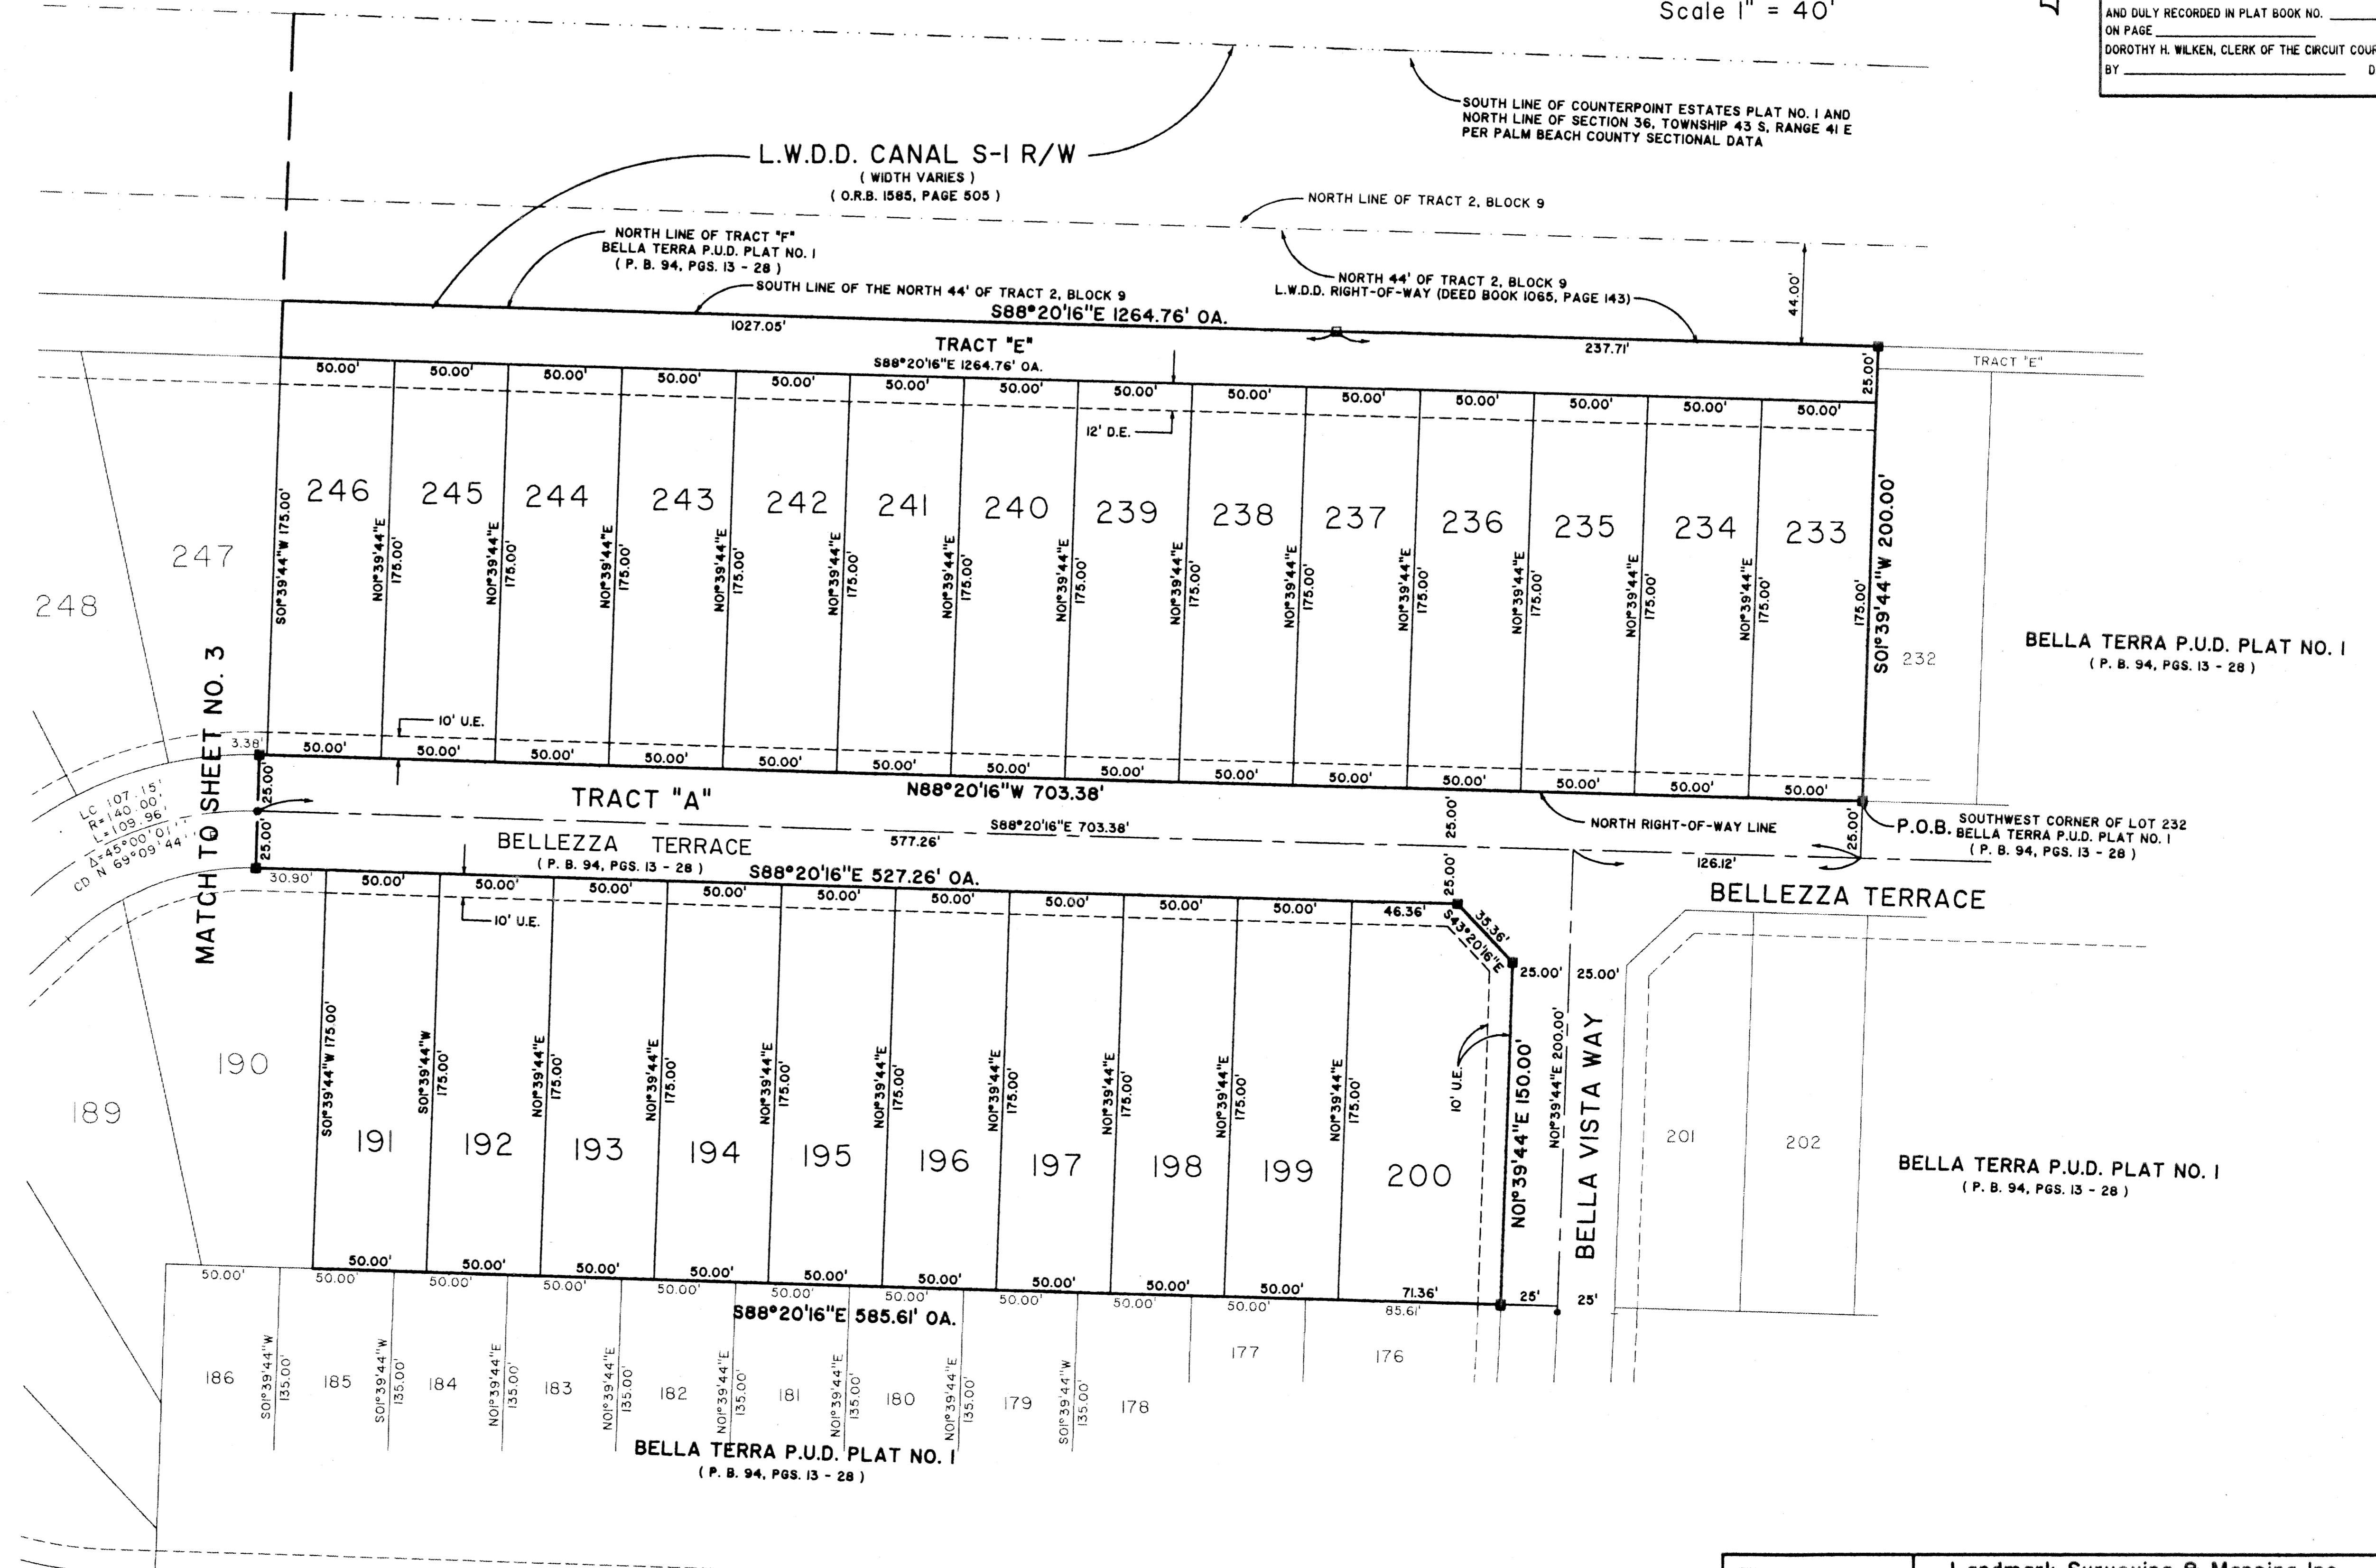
Scale 1" = 40'

AND DULY RECORDED IN PLAT BOOK NO.
ON PAGE
DOROTHY H. WILKEN, CLERK OF THE CIRCUIT COUR
BY
D

SOUTH LINE OF COUNTERPOINT ESTATES PLAT NO. 1 AND NORTH LINE OF SECTION 36, TOWNSHIP 43 S, RANGE 41 E PER PALM BEACH COUNTY SECTIONAL DATA

L.W.D.D. CANAL S-1 R/W
( WIDTH VARIES )
( O.R.B. 1585, PAGE 505 )

NORTH LINE OF TRACT 2, BLOCK 9

NORTH LINE OF TRACT "F"
BELLA TERRA P.U.D. PLAT NO. 1
( P. B. 94, PGS. 13 - 28 )

SOUTH LINE OF THE NORTH 44' OF TRACT 2, BLOCK 9

NORTH 44' OF TRACT 2, BLOCK 9
L.W.D.D. RIGHT-OF-WAY (DEED BOOK 1065, PAGE 143)

44.00'

S88°20'16"E 1264.76' OA.
1027.05'
237.71'
TRACT "E"
S88°20'16"E 1264.76' OA.
TRACT "E"
25.00'

50.00' 50.00' 50.00' 50.00' 50.00' 50.00' 50.00' 50.00' 50.00' 50.00' 50.00' 50.00' 50.00' 50.00'

12' D.E.

246 245 244 243 242 241 240 239 238 237 236 235 234 233

S01°39'44"W 175.00'
N01°39'44"E 175.00'
N01°39'44"E 175.00'
N01°39'44"E 175.00'
N01°39'44"E 175.00'
N01°39'44"E 175.00'
N01°39'44"E 175.00'
N01°39'44"E 175.00'
N01°39'44"E 175.00'
N01°39'44"E 175.00'
N01°39'44"E 175.00'
N01°39'44"E 175.00'
N01°39'44"E 175.00'
N01°39'44"E 175.00'
175.00'
S01°39'44"W 200.00'

247
248
232

BELLA TERRA P.U.D. PLAT NO. 1
( P. B. 94, PGS. 13 - 28 )

MATCH TO SHEET NO. 3

10' U.E.
3.38'
50.00' 50.00' 50.00' 50.00' 50.00' 50.00' 50.00' 50.00' 50.00' 50.00' 50.00' 50.00' 50.00' 50.00'

25.00'
TRACT "A"
N88°20'16"W 703.38'
25.00'

LC 107.15'
R=140.00'
L=109.96'
Δ=45°00'01"
CD N 69°09'44"

S88°20'16"E 703.38'
577.26'
NORTH RIGHT-OF-WAY LINE
25.00'
P.O.B.
SOUTHWEST CORNER OF LOT 232
BELLA TERRA P.U.D. PLAT NO. 1
( P. B. 94, PGS. 13 - 28 )

BELLEZZA TERRACE
( P. B. 94, PGS. 13 - 28 )
25.00'
126.12'
BELLEZZA TERRACE

S88°20'16"E 527.26' OA.
30.90'
50.00' 50.00' 50.00' 50.00' 50.00' 50.00' 50.00' 50.00' 50.00' 46.36'
35.36'
S43°20'16"E
10' U.E.
25.00' 25.00'

190
189

S01°39'44"W 175.00'
S01°39'44"W 175.00'
N01°39'44"E 175.00'
N01°39'44"E 175.00'
N01°39'44"E 175.00'
N01°39'44"E 175.00'
N01°39'44"E 175.00'
N01°39'44"E 175.00'
N01°39'44"E 175.00'
N01°39'44"E 175.00'

10' U.E.
N01°39'44"E 150.00'
N01°39'44"E 200.00'
BELLA VISTA WAY

191 192 193 194 195 196 197 198 199 200

201
202

BELLA TERRA P.U.D. PLAT NO. 1
( P. B. 94, PGS. 13 - 28 )

50.00' 50.00' 50.00' 50.00' 50.00' 50.00' 50.00' 50.00' 50.00' 50.00' 71.36'
25'
25'
50.00' 50.00' 50.00' 50.00' 50.00' 50.00' 50.00' 50.00' 50.00' 50.00' 50.00' 85.61'
S88°20'16"E 585.61' OA.

186 185 184 183 182 181 180 179 178 177 176

S01°39'44"W 135.00'
S01°39'44"W 135.00'
N01°39'44"E 135.00'
N01°39'44"E 135.00'
N01°39'44"E 135.00'
N01°39'44"E 135.00'
N01°39'44"E 135.00'
S01°39'44"W 135.00'

BELLA TERRA P.U.D. PLAT NO. 1
( P. B. 94, PGS. 13 - 28 )

Landmark Surveying & Mapping Inc.